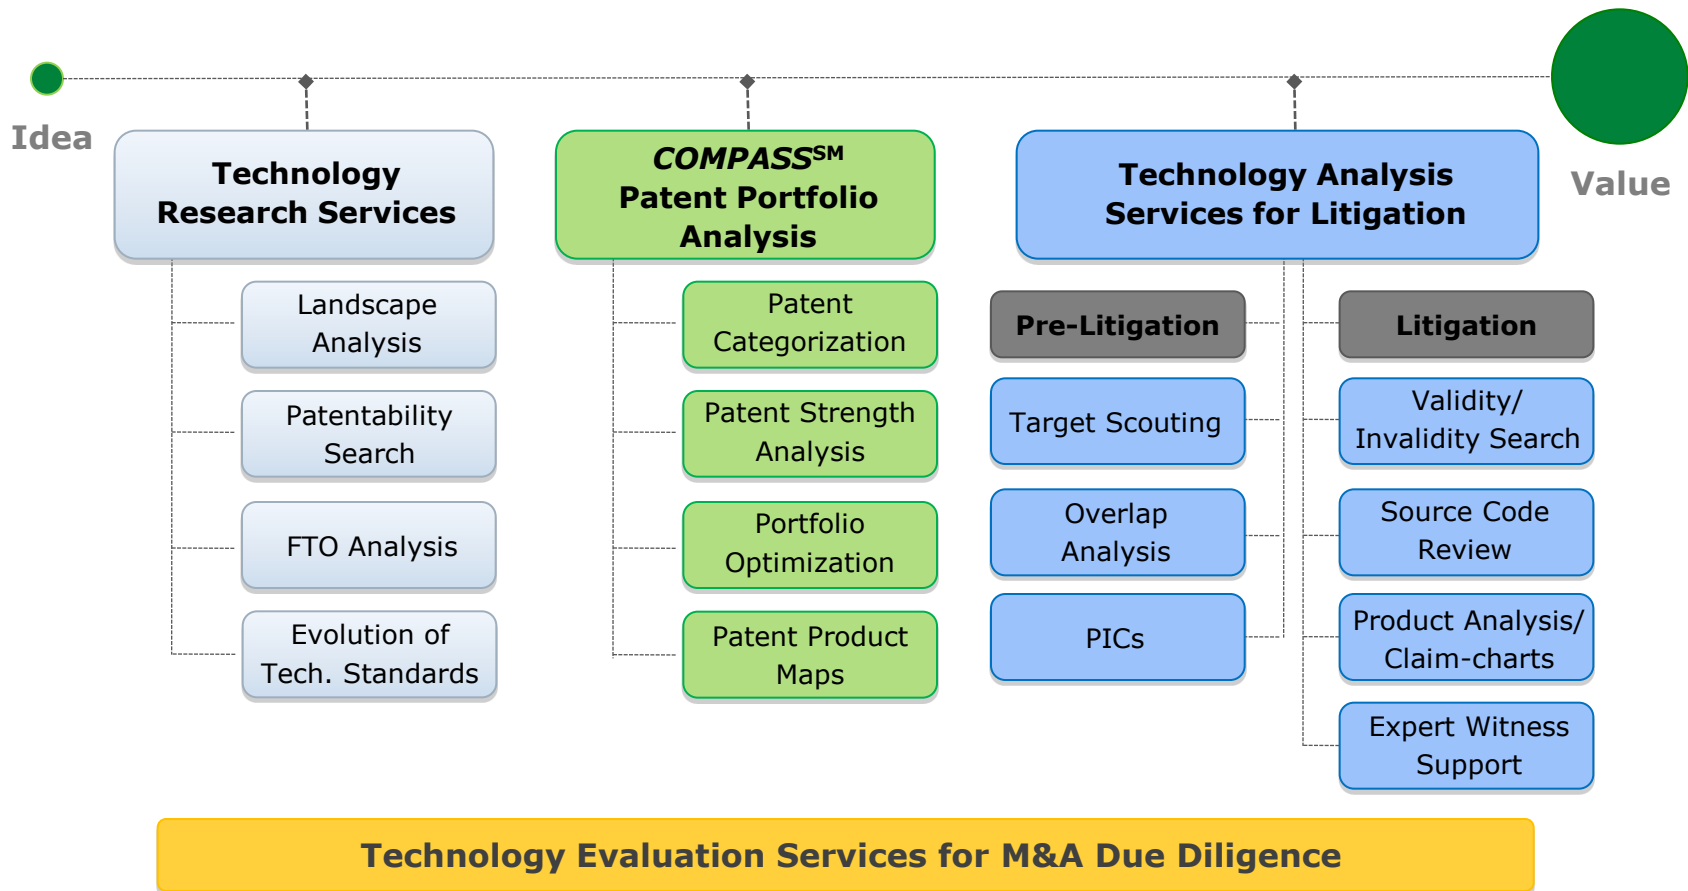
Idea

Value

Technology Research Services

Landscape Analysis

Patentability Search

FTO Analysis

Evolution of Tech. Standards

*COMPASS*$^{SM}$ Patent Portfolio Analysis

Patent Categorization

Patent Strength Analysis

Portfolio Optimization

Patent Product Maps

Technology Analysis Services for Litigation

Pre-Litigation

Target Scouting

Overlap Analysis

PICs

Litigation

Validity/ Invalidity Search

Source Code Review

Product Analysis/ Claim-charts

Expert Witness Support

Technology Evaluation Services for M&A Due Diligence